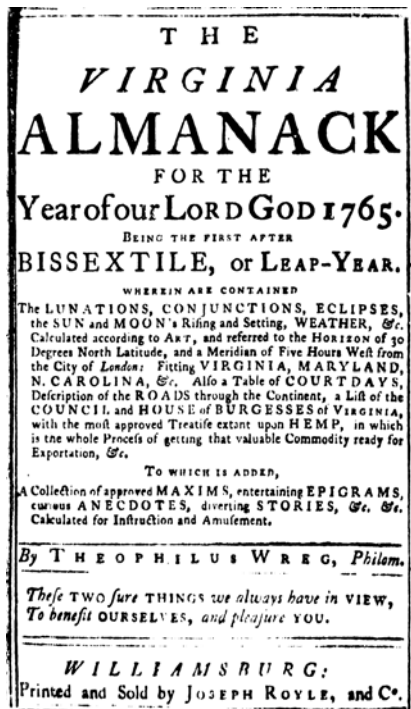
THE

VIRGINIA

ALMANACK

FOR THE

Year of our LORD GOD 1765.

BEING THE FIRST AFTER

BISSEXTILE, or LEAP-YEAR.

WHEREIN ARE CONTAINED

The LUNATIONS, CONJUNCTIONS, ECLIPSES, the SUN and MOON's Rising and Setting, WEATHER, &c. Calculated according to ART, and referred to the HORIZON of 30 Degrees North Latitude, and a Meridian of Five Hours West from the City of London: Fitting VIRGINIA, MARYLAND, N. CAROLINA, &c. Also a Table of COURT DAYS, Description of the ROADS through the Continent, a List of the COUNCIL and HOUSE of BURGESSES of VIRGINIA, with the most approved Treatise extant upon HEMP, in which is the whole Process of getting that valuable Commodity ready for Exportation, &c.

TO WHICH IS ADDED,

A Collection of approved MAXIMS, entertaining EPIGRAMS, curious ANECDOTES, diverting STORIES, &c. &c. Calculated for Instruction and Amusement.

By THEOPHILUS WREG, Philom.

These TWO sure THINGS we always have in VIEW, To benefit OURSELVES, and pleasure YOU.

WILLIAMSBURG:
Printed and Sold by JOSEPH ROYLE, and Co.